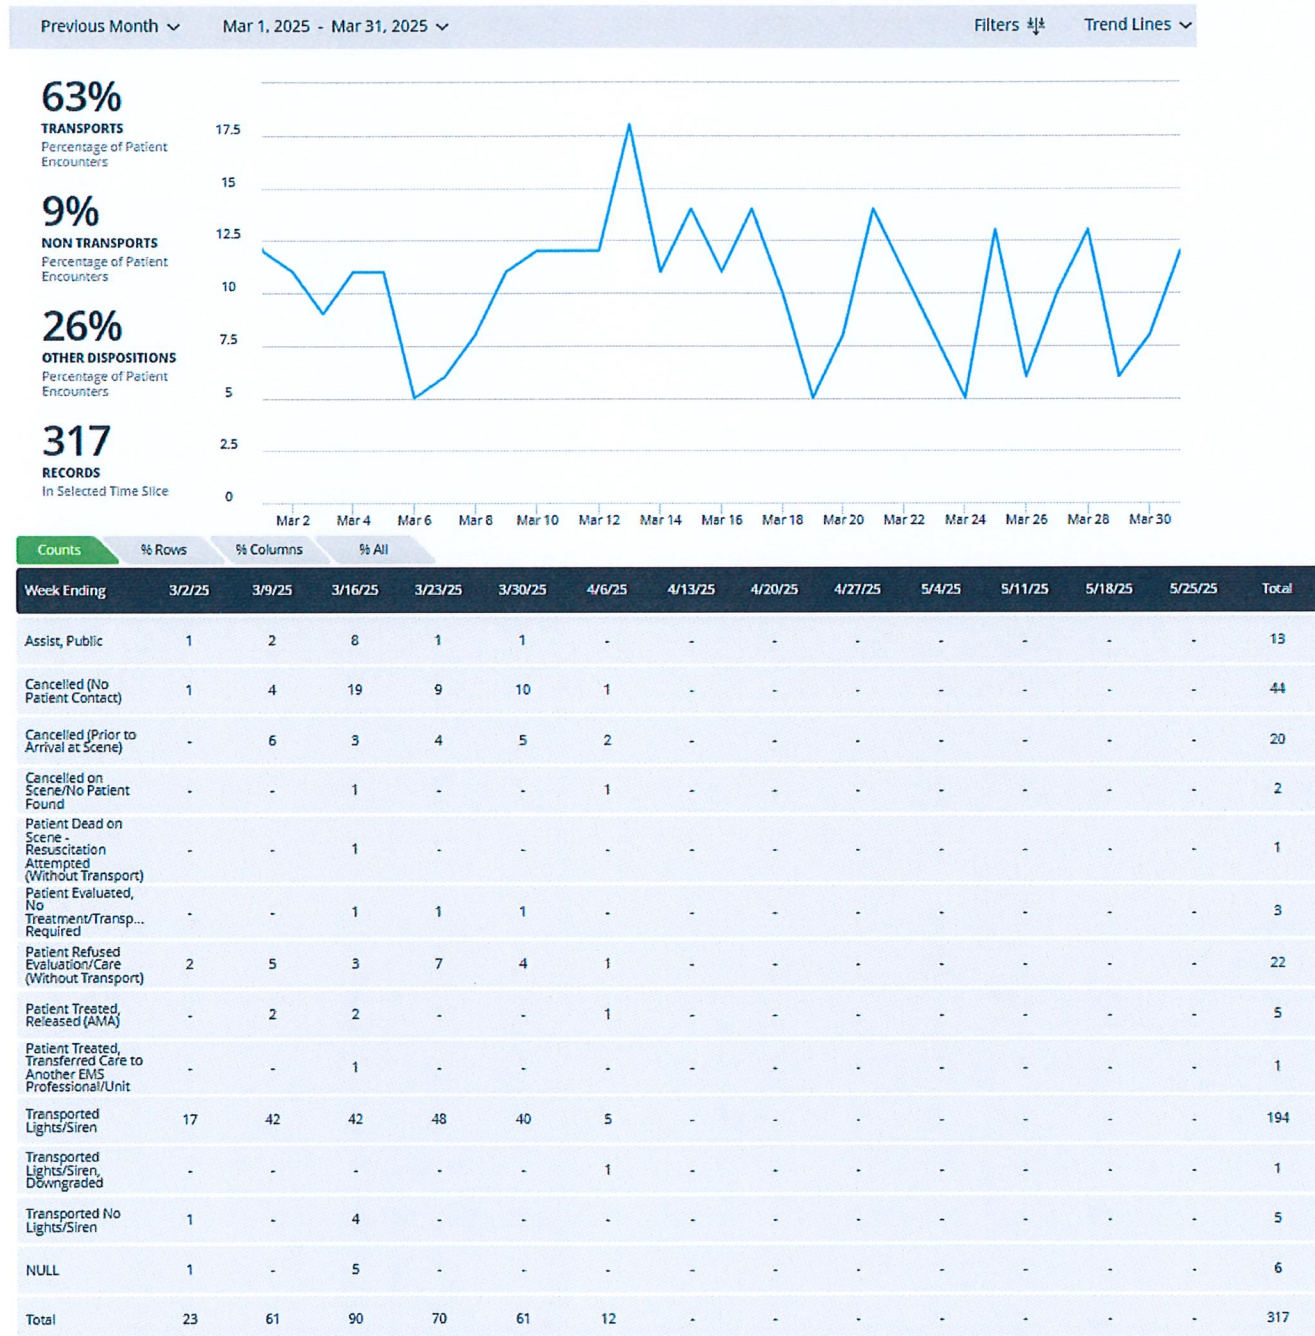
Previous Month ⌄ Mar 1, 2025 - Mar 31, 2025 ⌄ Filters Trend Lines ⌄

63%
TRANSPORTS
Percentage of Patient Encounters

9%
NON TRANSPORTS
Percentage of Patient Encounters

26%
OTHER DISPOSITIONS
Percentage of Patient Encounters

317
RECORDS
In Selected Time Slice

17.5
15
12.5
10
7.5
5
2.5
0

Mar 2 Mar 4 Mar 6 Mar 8 Mar 10 Mar 12 Mar 14 Mar 16 Mar 18 Mar 20 Mar 22 Mar 24 Mar 26 Mar 28 Mar 30

Counts % Rows % Columns % All

| Week Ending | 3/2/25 | 3/9/25 | 3/16/25 | 3/23/25 | 3/30/25 | 4/6/25 | 4/13/25 | 4/20/25 | 4/27/25 | 5/4/25 | 5/11/25 | 5/18/25 | 5/25/25 | Total |
|---|---|---|---|---|---|---|---|---|---|---|---|---|---|---|
| Assist, Public | 1 | 2 | 8 | 1 | 1 | - | - | - | - | - | - | - | - | 13 |
| Cancelled (No Patient Contact) | 1 | 4 | 19 | 9 | 10 | 1 | - | - | - | - | - | - | - | 44 |
| Cancelled (Prior to Arrival at Scene) | - | 6 | 3 | 4 | 5 | 2 | - | - | - | - | - | - | - | 20 |
| Cancelled on Scene/No Patient Found | - | - | 1 | - | - | 1 | - | - | - | - | - | - | - | 2 |
| Patient Dead on Scene - Resuscitation Attempted (Without Transport) | - | - | 1 | - | - | - | - | - | - | - | - | - | - | 1 |
| Patient Evaluated, No Treatment/Transp... Required | - | - | 1 | 1 | 1 | - | - | - | - | - | - | - | - | 3 |
| Patient Refused Evaluation/Care (Without Transport) | 2 | 5 | 3 | 7 | 4 | 1 | - | - | - | - | - | - | - | 22 |
| Patient Treated, Released (AMA) | - | 2 | 2 | - | - | 1 | - | - | - | - | - | - | - | 5 |
| Patient Treated, Transferred Care to Another EMS Professional/Unit | - | - | 1 | - | - | - | - | - | - | - | - | - | - | 1 |
| Transported Lights/Siren | 17 | 42 | 42 | 48 | 40 | 5 | - | - | - | - | - | - | - | 194 |
| Transported Lights/Siren, Downgraded | - | - | - | - | - | 1 | - | - | - | - | - | - | - | 1 |
| Transported No Lights/Siren | 1 | - | 4 | - | - | - | - | - | - | - | - | - | - | 5 |
| NULL | 1 | - | 5 | - | - | - | - | - | - | - | - | - | - | 6 |
| Total | 23 | 61 | 90 | 70 | 61 | 12 | - | - | - | - | - | - | - | 317 |